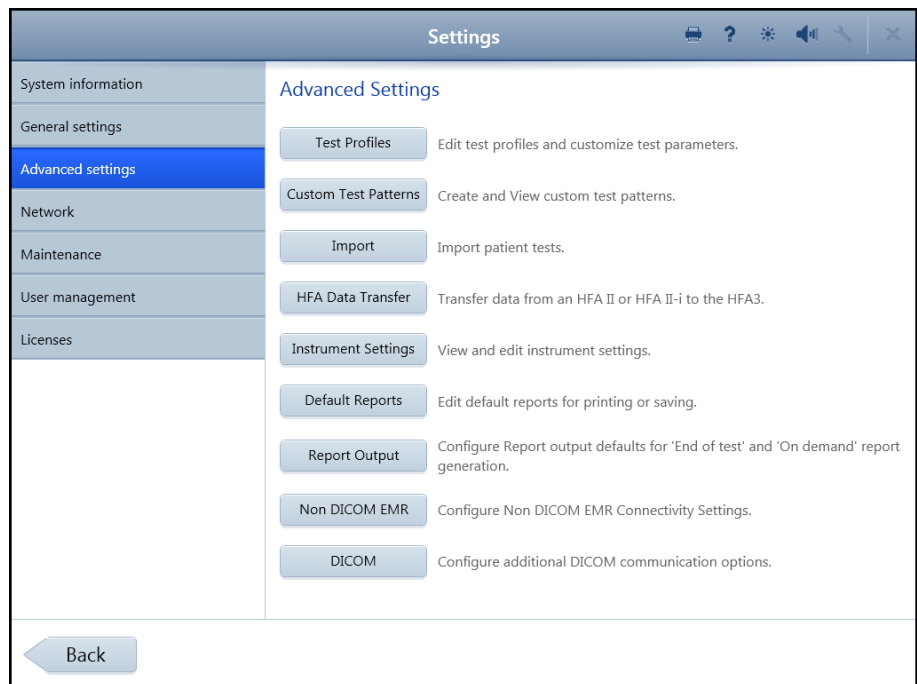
Settings

System information

General settings

Advanced settings

Network

Maintenance

User management

Licenses

Advanced Settings

Test Profiles — Edit test profiles and customize test parameters.

Custom Test Patterns — Create and View custom test patterns.

Import — Import patient tests.

HFA Data Transfer — Transfer data from an HFA II or HFA II-i to the HFA3.

Instrument Settings — View and edit instrument settings.

Default Reports — Edit default reports for printing or saving.

Report Output — Configure Report output defaults for 'End of test' and 'On demand' report generation.

Non DICOM EMR — Configure Non DICOM EMR Connectivity Settings.

DICOM — Configure additional DICOM communication options.

Back